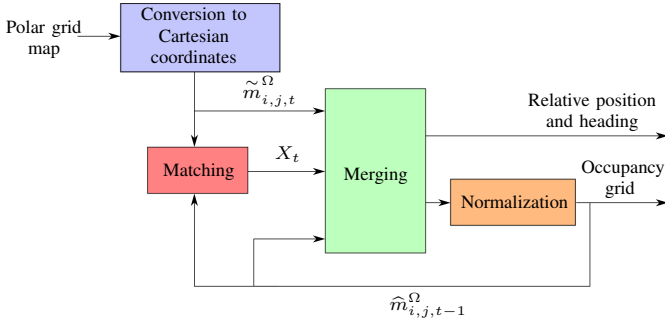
Polar grid map

Conversion to Cartesian coordinates

$\tilde{m}^{\Omega}_{i,j,t}$

Relative position and heading

Matching

$X_t$

Merging

Occupancy grid

Normalization

$\widehat{m}^{\Omega}_{i,j,t-1}$